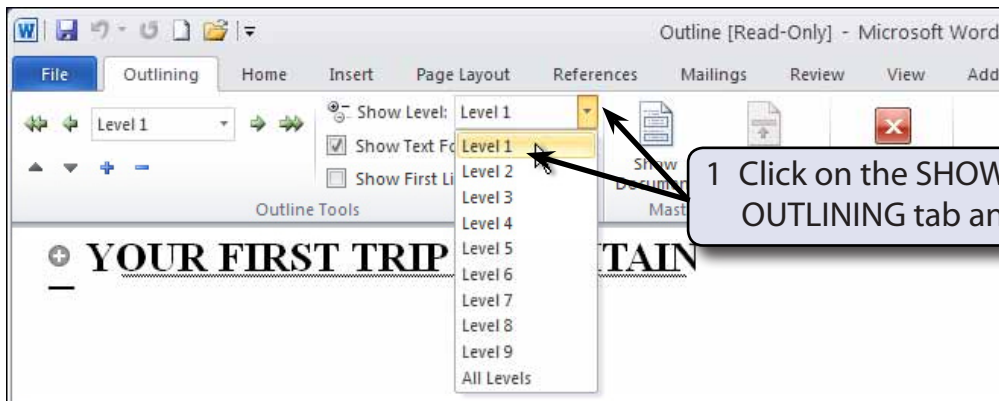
Outline [Read-Only] - Microsoft Word

File Outlining Home Insert Page Layout References Mailings Review View Add

Level 1

Show Level: Level 1

Show Text Fo

Show First Li

Outline Tools

Level 1
Level 2
Level 3
Level 4
Level 5
Level 6
Level 7
Level 8
Level 9
All Levels

Show Docum

Mast

1 Click on the SHOW OUTLINING tab an

YOUR FIRST TRIP TAIN